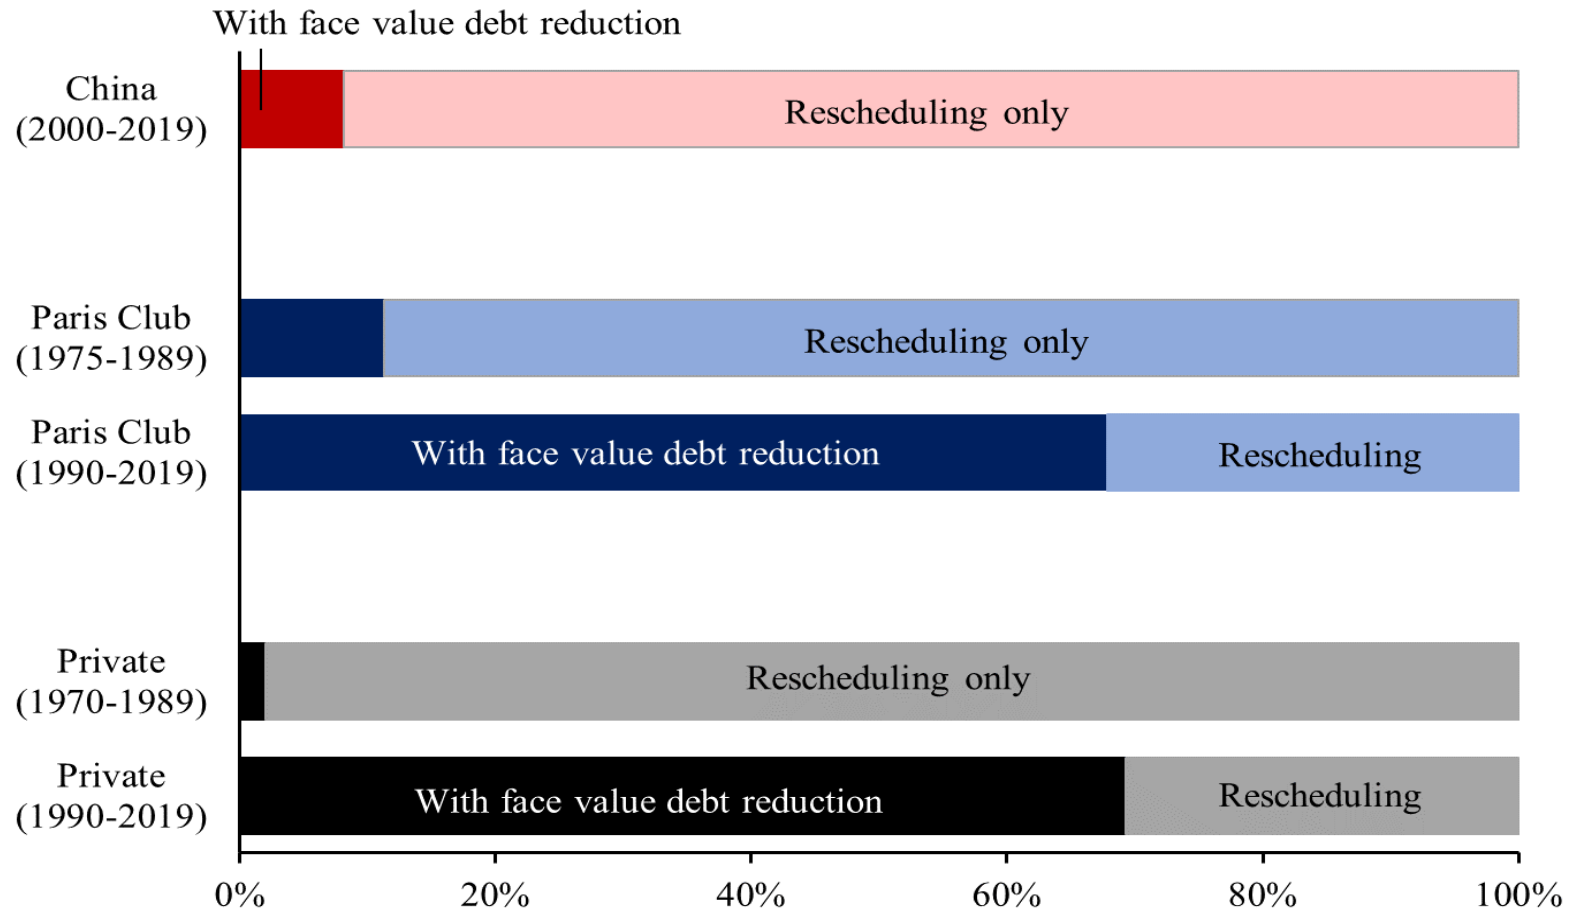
With face value debt reduction

China (2000-2019)

Rescheduling only

Paris Club (1975-1989)

Rescheduling only

Paris Club (1990-2019)

With face value debt reduction

Rescheduling

Private (1970-1989)

Rescheduling only

Private (1990-2019)

With face value debt reduction

Rescheduling

0%
20%
40%
60%
80%
100%